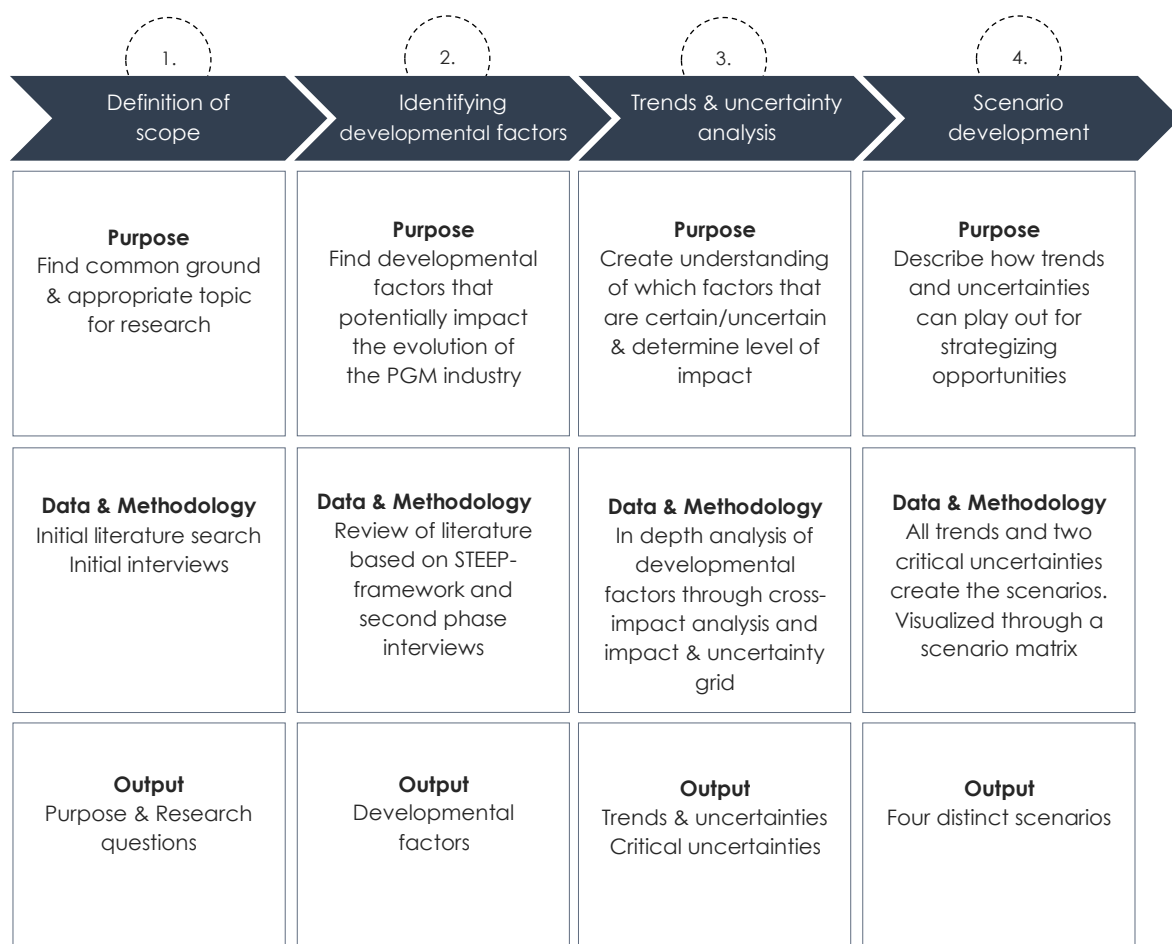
1.

Definition of scope

2.

Identifying developmental factors

3.

Trends & uncertainty analysis

4.

Scenario development

**Purpose**
Find common ground & appropriate topic for research

**Purpose**
Find developmental factors that potentially impact the evolution of the PGM industry

**Purpose**
Create understanding of which factors that are certain/uncertain & determine level of impact

**Purpose**
Describe how trends and uncertainties can play out for strategizing opportunities

**Data & Methodology**
Initial literature search
Initial interviews

**Data & Methodology**
Review of literature based on STEEP-framework and second phase interviews

**Data & Methodology**
In depth analysis of developmental factors through cross-impact analysis and impact & uncertainty grid

**Data & Methodology**
All trends and two critical uncertainties create the scenarios. Visualized through a scenario matrix

**Output**
Purpose & Research questions

**Output**
Developmental factors

**Output**
Trends & uncertainties
Critical uncertainties

**Output**
Four distinct scenarios